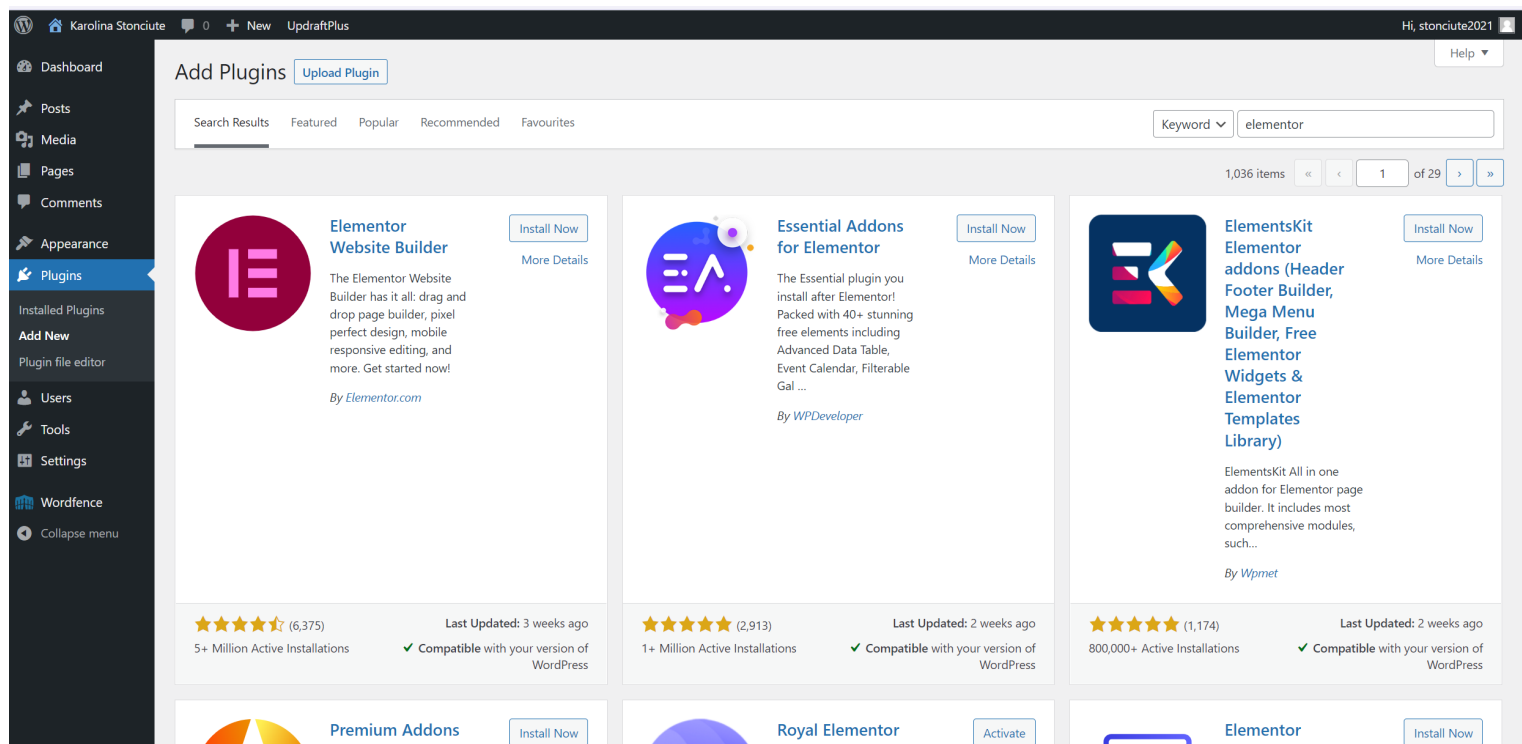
Karolina Stonciute 0 New UpdraftPlus Hi, stonciute2021

Dashboard
Posts
Media
Pages
Comments
Appearance
Plugins
Installed Plugins
Add New
Plugin file editor
Users
Tools
Settings
Wordfence
Collapse menu

Add Plugins Upload Plugin

Help ▾

Search Results Featured Popular Recommended Favourites

Keyword elementor

1,036 items « ‹ 1 of 29 › »

Elementor Website Builder
Install Now
More Details
The Elementor Website Builder has it all: drag and drop page builder, pixel perfect design, mobile responsive editing, and more. Get started now!
By Elementor.com
(6,375)
5+ Million Active Installations
Last Updated: 3 weeks ago
✔ Compatible with your version of WordPress

Essential Addons for Elementor
Install Now
More Details
The Essential plugin you install after Elementor! Packed with 40+ stunning free elements including Advanced Data Table, Event Calendar, Filterable Gal ...
By WPDeveloper
(2,913)
1+ Million Active Installations
Last Updated: 2 weeks ago
✔ Compatible with your version of WordPress

ElementsKit Elementor addons (Header Footer Builder, Mega Menu Builder, Free Elementor Widgets & Elementor Templates Library)
Install Now
More Details
ElementsKit All in one addon for Elementor page builder. It includes most comprehensive modules, such...
By Wpmet
(1,174)
800,000+ Active Installations
Last Updated: 2 weeks ago
✔ Compatible with your version of WordPress

Premium Addons
Install Now

Royal Elementor
Activate

Elementor
Install Now